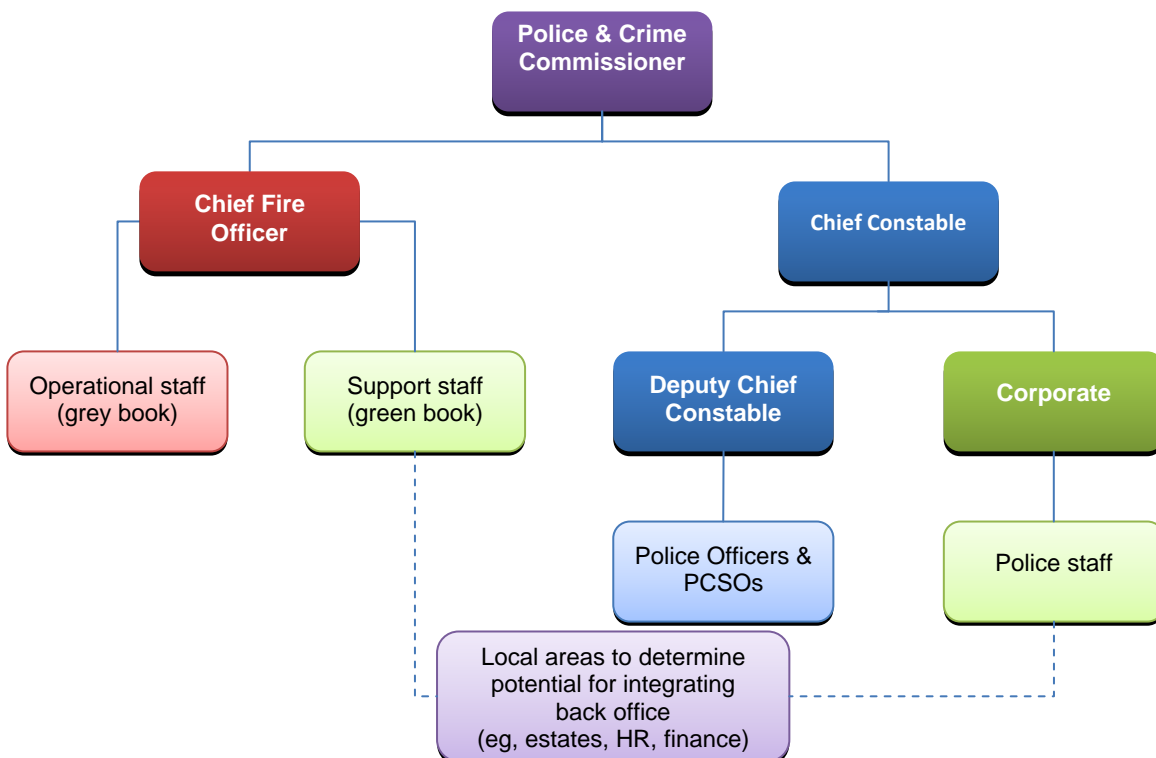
Police & Crime Commissioner

Chief Fire Officer

Chief Constable

Operational staff (grey book)

Support staff (green book)

Deputy Chief Constable

Corporate

Police Officers & PCSOs

Police staff

Local areas to determine potential for integrating back office (eg, estates, HR, finance)